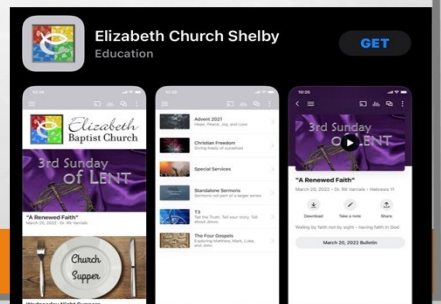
Elizabeth Church Shelby
Education
GET

Elizabeth Baptist Church
3rd Sunday of LENT
"A Renewed Faith"
March 20, 2022 • Dr. Wil Ivernale
Church Supper
Wednesday Night Supper

Advent 2021
Hope, Peace, Joy, and Love
Christian Freedom
Being freed of ourselves
Special Services
Standalone Sermons
Sermons not part of a larger series
T3
Tell the Truth: Tell your story, Tell about Jesus
The Four Gospels
Exploring Matthew, Mark, Luke, and John

3rd Sunday of LENT
"A Renewed Faith"
March 20, 2022 • Dr. Wil Ivernale • Hebrews 11
Download
Take a note
Share
Waiting by faith not by sight • having faith in God
March 20, 2022 Bulletin